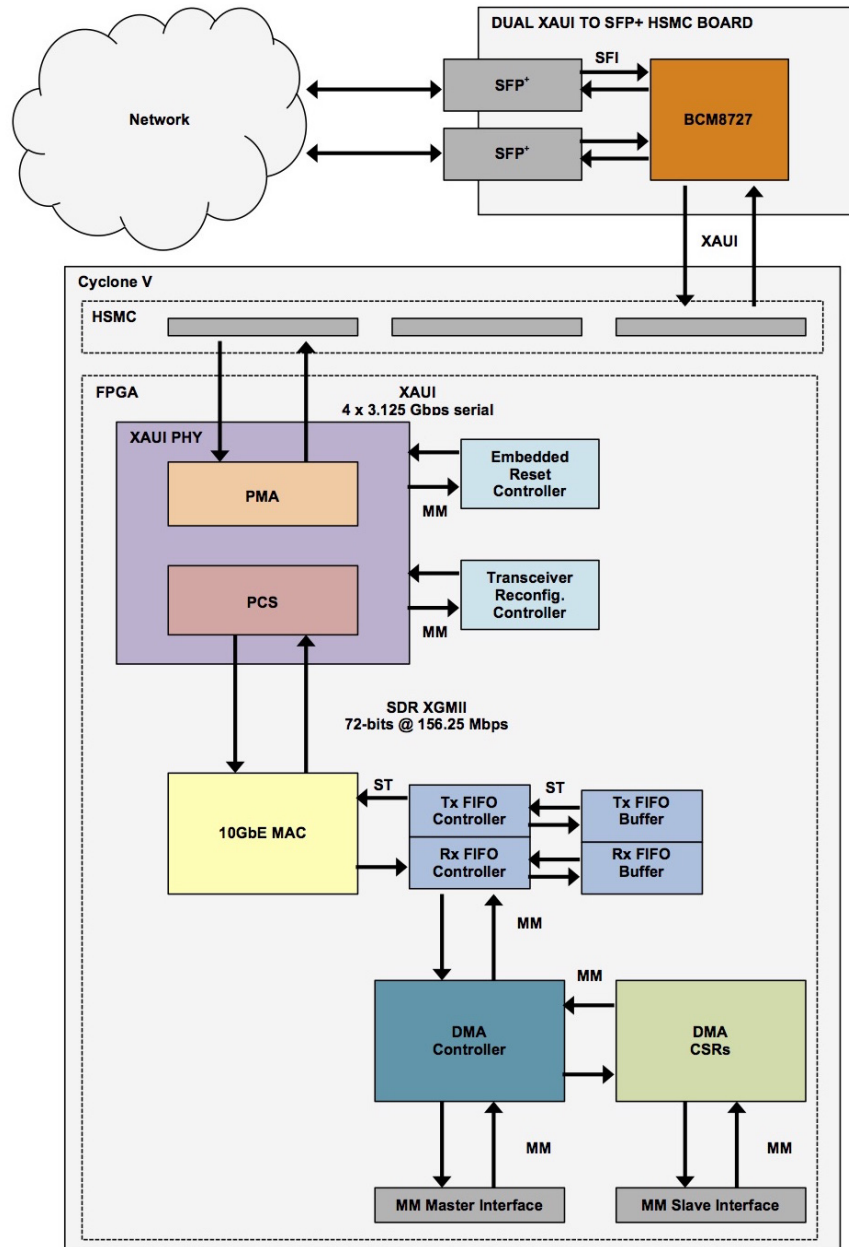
DUAL XAUI TO SFP+ HSMC BOARD

Network

SFP$^+$

SFP$^+$

SFI

BCM8727

XAUI

Cyclone V

HSMC

FPGA

XAUI
4 x 3.125 Gbps serial

XAUI PHY

PMA

PCS

Embedded Reset Controller

MM

Transceiver Reconfig. Controller

MM

SDR XGMII
72-bits @ 156.25 Mbps

10GbE MAC

ST

Tx FIFO Controller

Rx FIFO Controller

ST

Tx FIFO Buffer

Rx FIFO Buffer

MM

MM

DMA Controller

DMA CSRs

MM

MM

MM Master Interface

MM Slave Interface